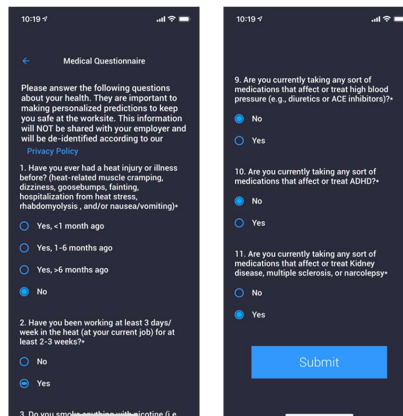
10:19

Medical Questionnaire

Please answer the following questions about your health. They are important to making personalized predictions to keep you safe at the worksite. This information will NOT be shared with your employer and will be de-identified according to our Privacy Policy

1. Have you ever had a heat injury or illness before? (heat-related muscle cramping, dizziness, goosebumps, fainting, hospitalization from heat stress, rhabdomyolysis , and/or nausea/vomiting)*

Yes, <1 month ago

Yes, 1-6 months ago

Yes, >6 months ago

No

2. Have you been working at least 3 days/ week in the heat (at your current job) for at least 2-3 weeks?*

No

Yes

3. Do you smoke anything with nicotine (i.e. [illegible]

10:19

9. Are you currently taking any sort of medications that affect or treat high blood pressure (e.g., diuretics or ACE inhibitors)?*

No

Yes

10. Are you currently taking any sort of medications that affect or treat ADHD?*

No

Yes

11. Are you currently taking any sort of medications that affect or treat Kidney disease, multiple sclerosis, or narcolepsy*

No

Yes

Submit